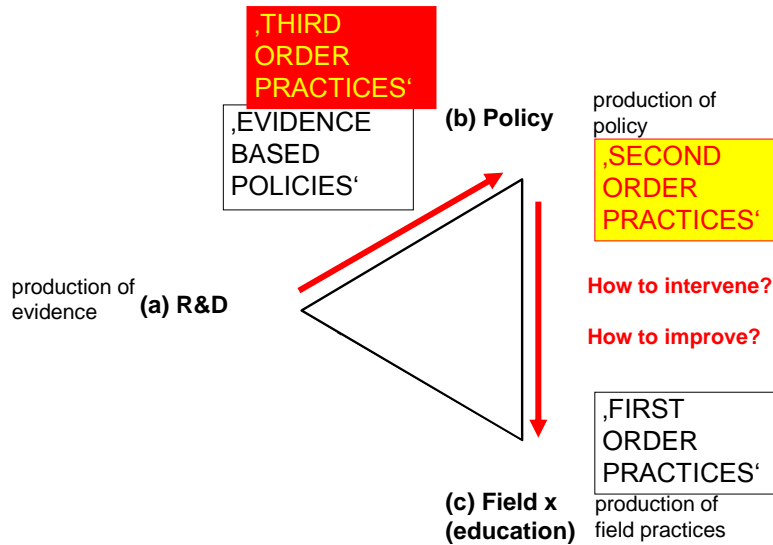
‚THIRD ORDER PRACTICES‘

‚EVIDENCE BASED POLICIES‘

(b) Policy

production of policy

‚SECOND ORDER PRACTICES‘

production of evidence

(a) R&D

How to intervene?

How to improve?

‚FIRST ORDER PRACTICES‘

(c) Field x (education)

production of field practices